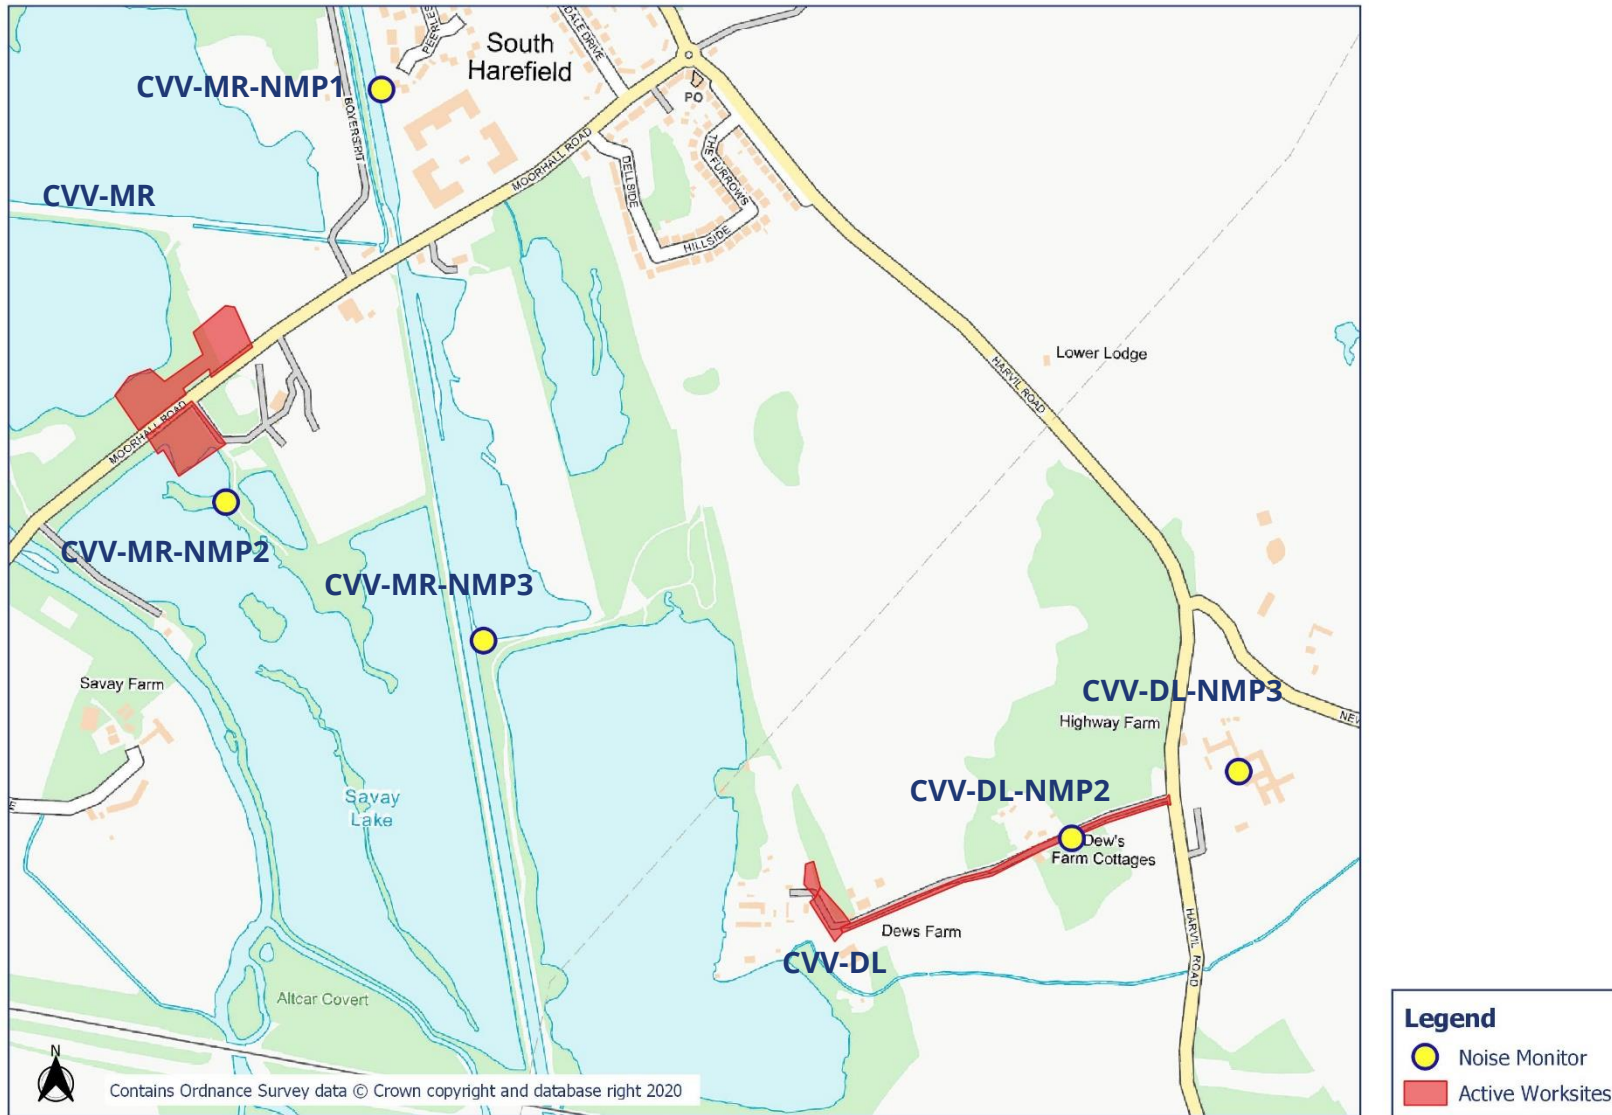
South Harefield

CVV-MR-NMP1

PEERLESS

DALE DRIVE

PO

BOYERS PIT

MOORHALL ROAD

DELLSIDE

THE FURROWS

HILLSIDE

CVV-MR

Lower Lodge

HARVIL ROAD

MOORHALL ROAD

CVV-MR-NMP2

CVV-MR-NMP3

Savay Farm

CVV-DL-NMP3

Highway Farm

NEW

Savay Lake

CVV-DL-NMP2

Dew's Farm Cottages

Dews Farm

CVV-DL

HARVIL ROAD

Altcar Covert

N

Contains Ordnance Survey data © Crown copyright and database right 2020

Legend
Noise Monitor
Active Worksites